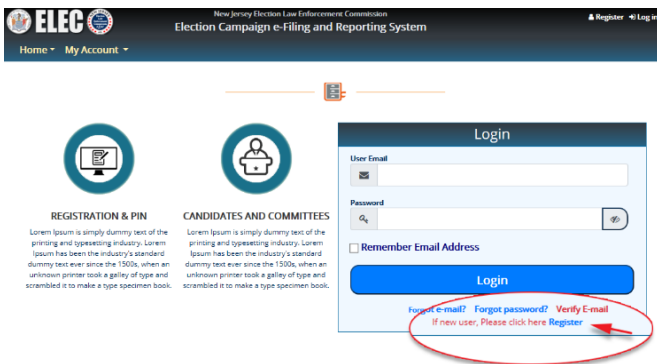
ELEC

New Jersey Election Law Enforcement Commission
Election Campaign e-Filing and Reporting System

Register Log in

Home ▾ My Account ▾

REGISTRATION & PIN

Lorem Ipsum is simply dummy text of the printing and typesetting industry. Lorem Ipsum has been the industry's standard dummy text ever since the 1500s, when an unknown printer took a galley of type and scrambled it to make a type specimen book.

CANDIDATES AND COMMITTEES

Lorem Ipsum is simply dummy text of the printing and typesetting industry. Lorem Ipsum has been the industry's standard dummy text ever since the 1500s, when an unknown printer took a galley of type and scrambled it to make a type specimen book.

Login

User Email

Password

Remember Email Address

Login

Forgot e-mail? Forgot password? Verify E-mail

If new user, Please click here Register